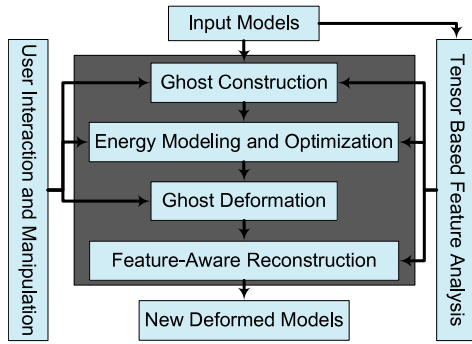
Input Models

User Interaction and Manipulation

Ghost Construction

Energy Modeling and Optimization

Ghost Deformation

Feature-Aware Reconstruction

Tensor Based Feature Analysis

New Deformed Models